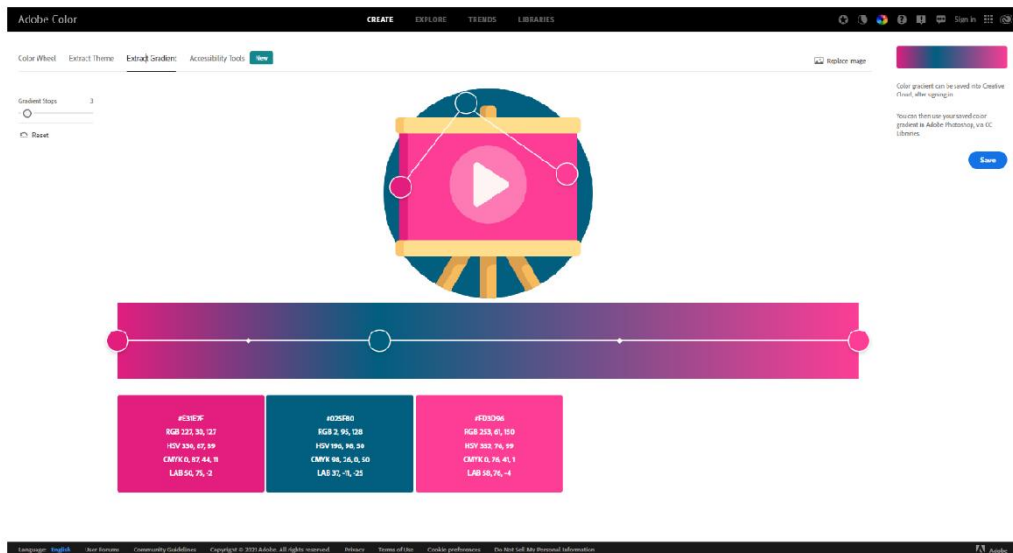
Adobe Color

CREATE EXPLORE TRENDS LIBRARIES

Sign In

Color Wheel Extract Theme Extract Gradient Accessibility Tools New

Replace image

Color gradient can be saved into Creative Cloud, after signing in.

You can then use your saved color gradient in Adobe Photoshop, via CC Libraries.

Save

Gradient Stops 3

Reset

#E31E7F
RGB 227, 30, 127
HSV 330, 87, 89
CMYK 0, 87, 44, 11
LAB 50, 75, -2

#025F80
RGB 2, 95, 128
HSV 196, 98, 50
CMYK 98, 26, 0, 50
LAB 37, -11, -25

#FD3D96
RGB 253, 61, 150
HSV 332, 76, 99
CMYK 0, 76, 41, 1
LAB 58, 76, -4

Language: English User Forums Community Guidelines Copyright © 2021 Adobe. All rights reserved. Privacy Terms of Use Cookie preferences Do Not Sell My Personal Information

Adobe